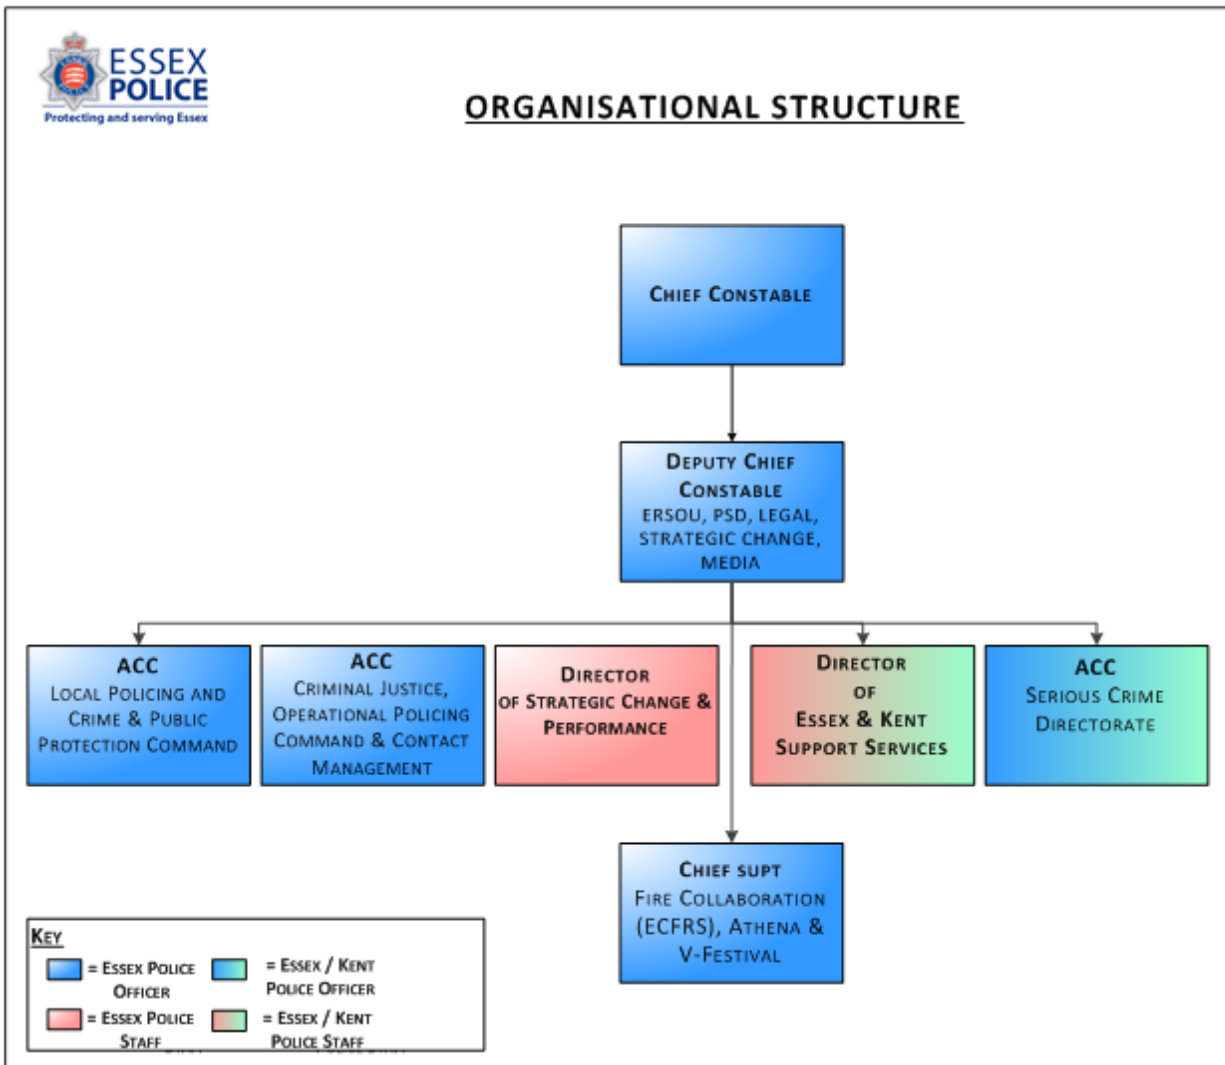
ESSEX POLICE
Protecting and serving Essex

ORGANISATIONAL STRUCTURE

Chief Constable

Deputy Chief Constable
ERSOU, PSD, LEGAL, STRATEGIC CHANGE, MEDIA

ACC
Local Policing and Crime & Public Protection Command

ACC
Criminal Justice, Operational Policing Command & Contact Management

Director of Strategic Change & Performance

Director of Essex & Kent Support Services

ACC
Serious Crime Directorate

Chief supt
Fire Collaboration (ECFRS), Athena & V-Festival

Key
= Essex Police Officer
= Essex / Kent Police Officer
= Essex Police Staff
= Essex / Kent Police Staff